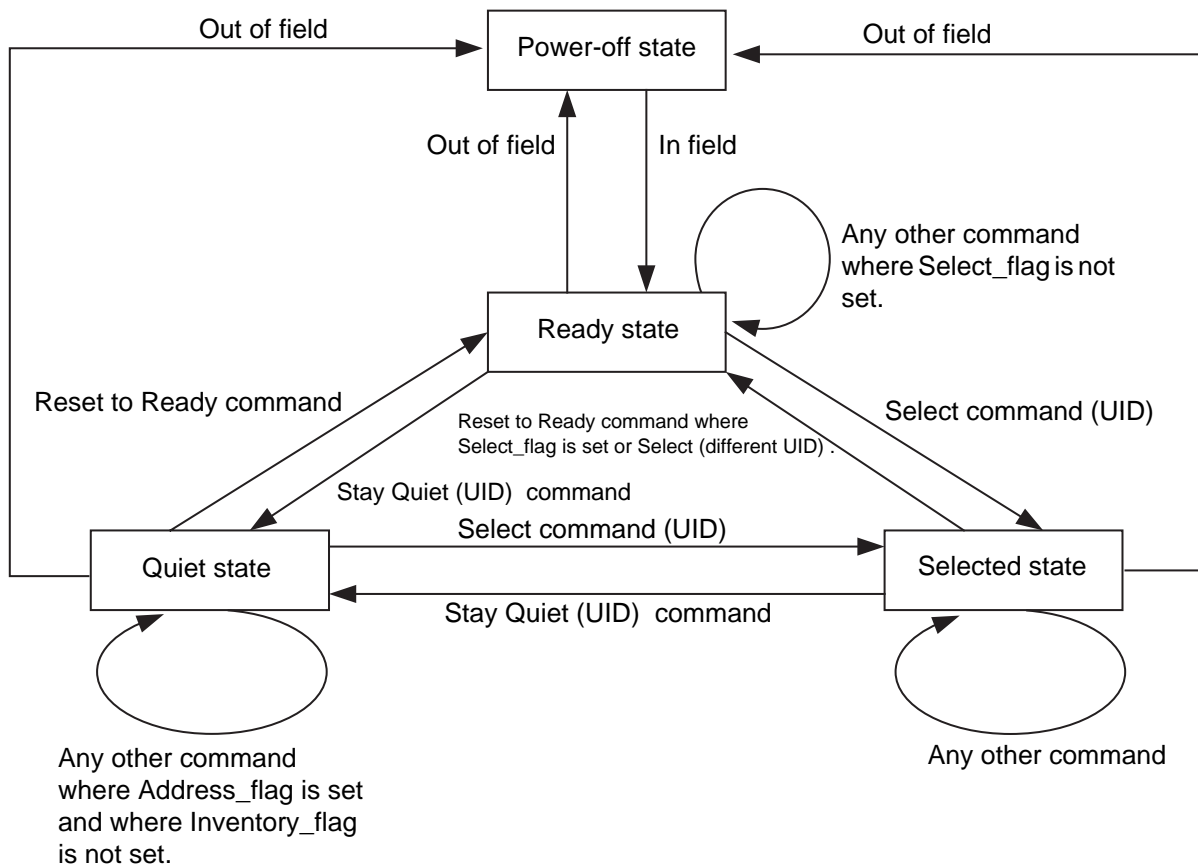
Out of field

Power-off state

Out of field

Out of field

In field

Any other command where Select_flag is not set.

Ready state

Reset to Ready command

Reset to Ready command where Select_flag is set or Select (different UID) .

Select command (UID)

Stay Quiet (UID) command

Select command (UID)

Quiet state

Selected state

Stay Quiet (UID) command

Any other command where Address_flag is set and where Inventory_flag is not set.

Any other command